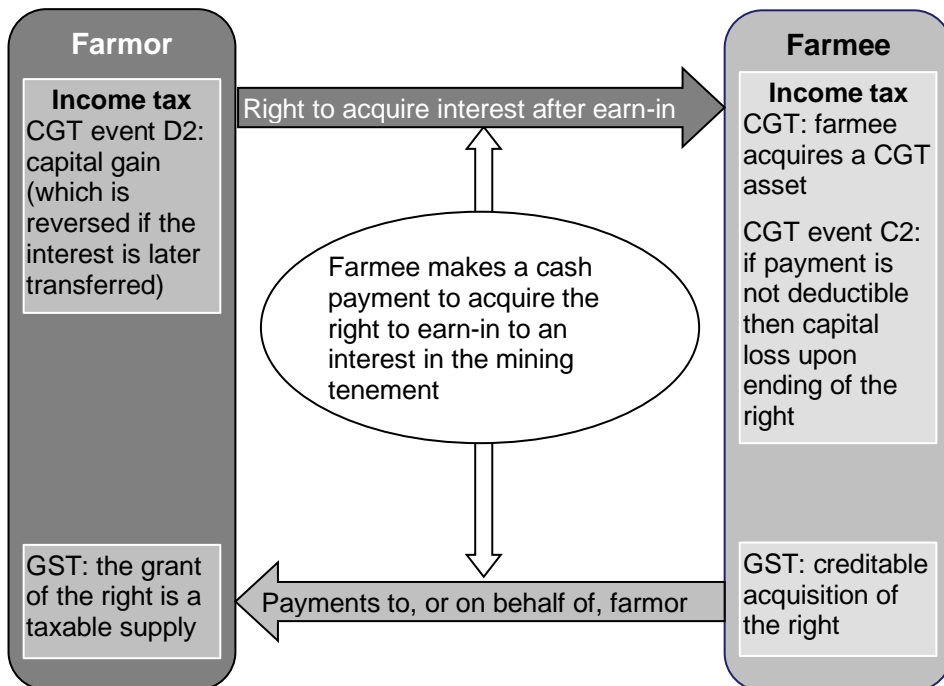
Farmor

Income tax
CGT event D2: capital gain (which is reversed if the interest is later transferred)

GST: the grant of the right is a taxable supply

Right to acquire interest after earn-in

Farmee makes a cash payment to acquire the right to earn-in to an interest in the mining tenement

Payments to, or on behalf of, farmor

Farmee

Income tax
CGT: farmee acquires a CGT asset

CGT event C2: if payment is not deductible then capital loss upon ending of the right

GST: creditable acquisition of the right